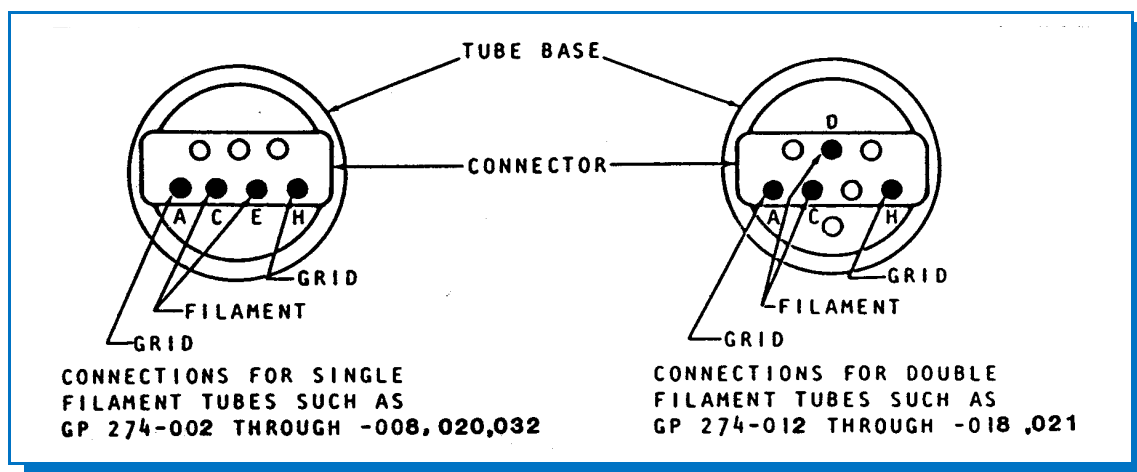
TUBE BASE

CONNECTOR

A C E H

GRID

FILAMENT

GRID

CONNECTIONS FOR SINGLE FILAMENT TUBES SUCH AS GP 274-002 THROUGH -008, 020,032

D

A C H

GRID

FILAMENT

GRID

CONNECTIONS FOR DOUBLE FILAMENT TUBES SUCH AS GP 274-012 THROUGH -018 ,021